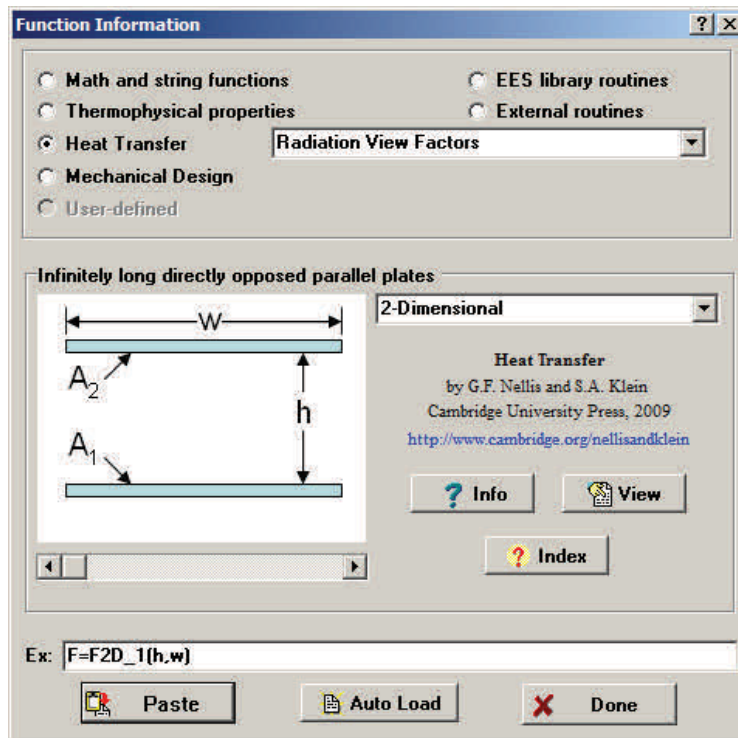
Function Information ? X

Math and string functions
Thermophysical properties
Heat Transfer
Mechanical Design
User-defined

EES library routines
External routines

Radiation View Factors

Infinitely long directly opposed parallel plates

W
$A_2$
h
$A_1$

2-Dimensional

Heat Transfer
by G.F. Nellis and S.A. Klein
Cambridge University Press, 2009
http://www.cambridge.org/nellisandklein

Info
View
Index

Ex: F=F2D_1(h,w)

Paste
Auto Load
Done